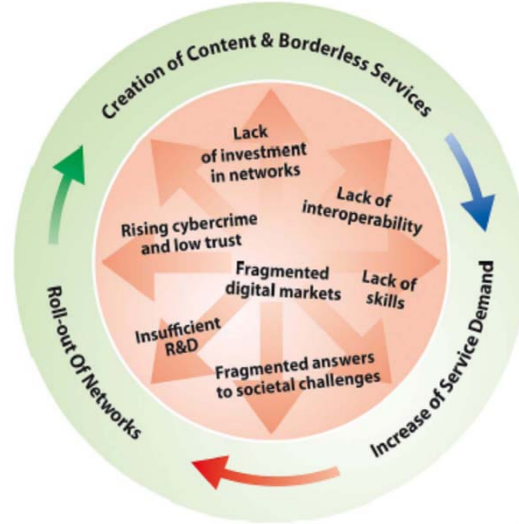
Creation of Content & Borderless Services

Increase of Service Demand

Roll-out Of Networks

Lack of investment in networks

Lack of interoperability

Rising cybercrime and low trust

Fragmented digital markets

Lack of skills

Insufficient R&D

Fragmented answers to societal challenges